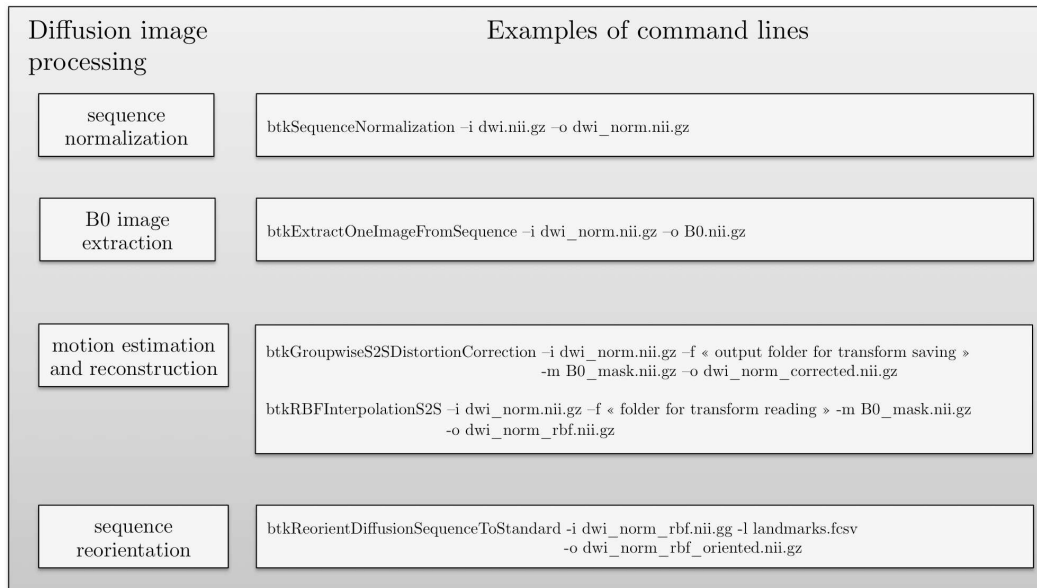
| Diffusion image processing | Examples of command lines |
|---|---|
| sequence normalization | btkSequenceNormalization –i dwi.nii.gz –o dwi_norm.nii.gz |
| B0 image extraction | btkExtractOneImageFromSequence –i dwi_norm.nii.gz –o B0.nii.gz |
| motion estimation and reconstruction | btkGroupwiseS2SDistortionCorrection –i dwi_norm.nii.gz –f « output folder for transform saving » -m B0_mask.nii.gz –o dwi_norm_corrected.nii.gz<br><br>btkRBFInterpolationS2S –i dwi_norm.nii.gz –f « folder for transform reading » -m B0_mask.nii.gz -o dwi_norm_rbf.nii.gz |
| sequence reorientation | btkReorientDiffusionSequenceToStandard -i dwi_norm_rbf.nii.gg -l landmarks.fcsv -o dwi_norm_rbf_oriented.nii.gz |